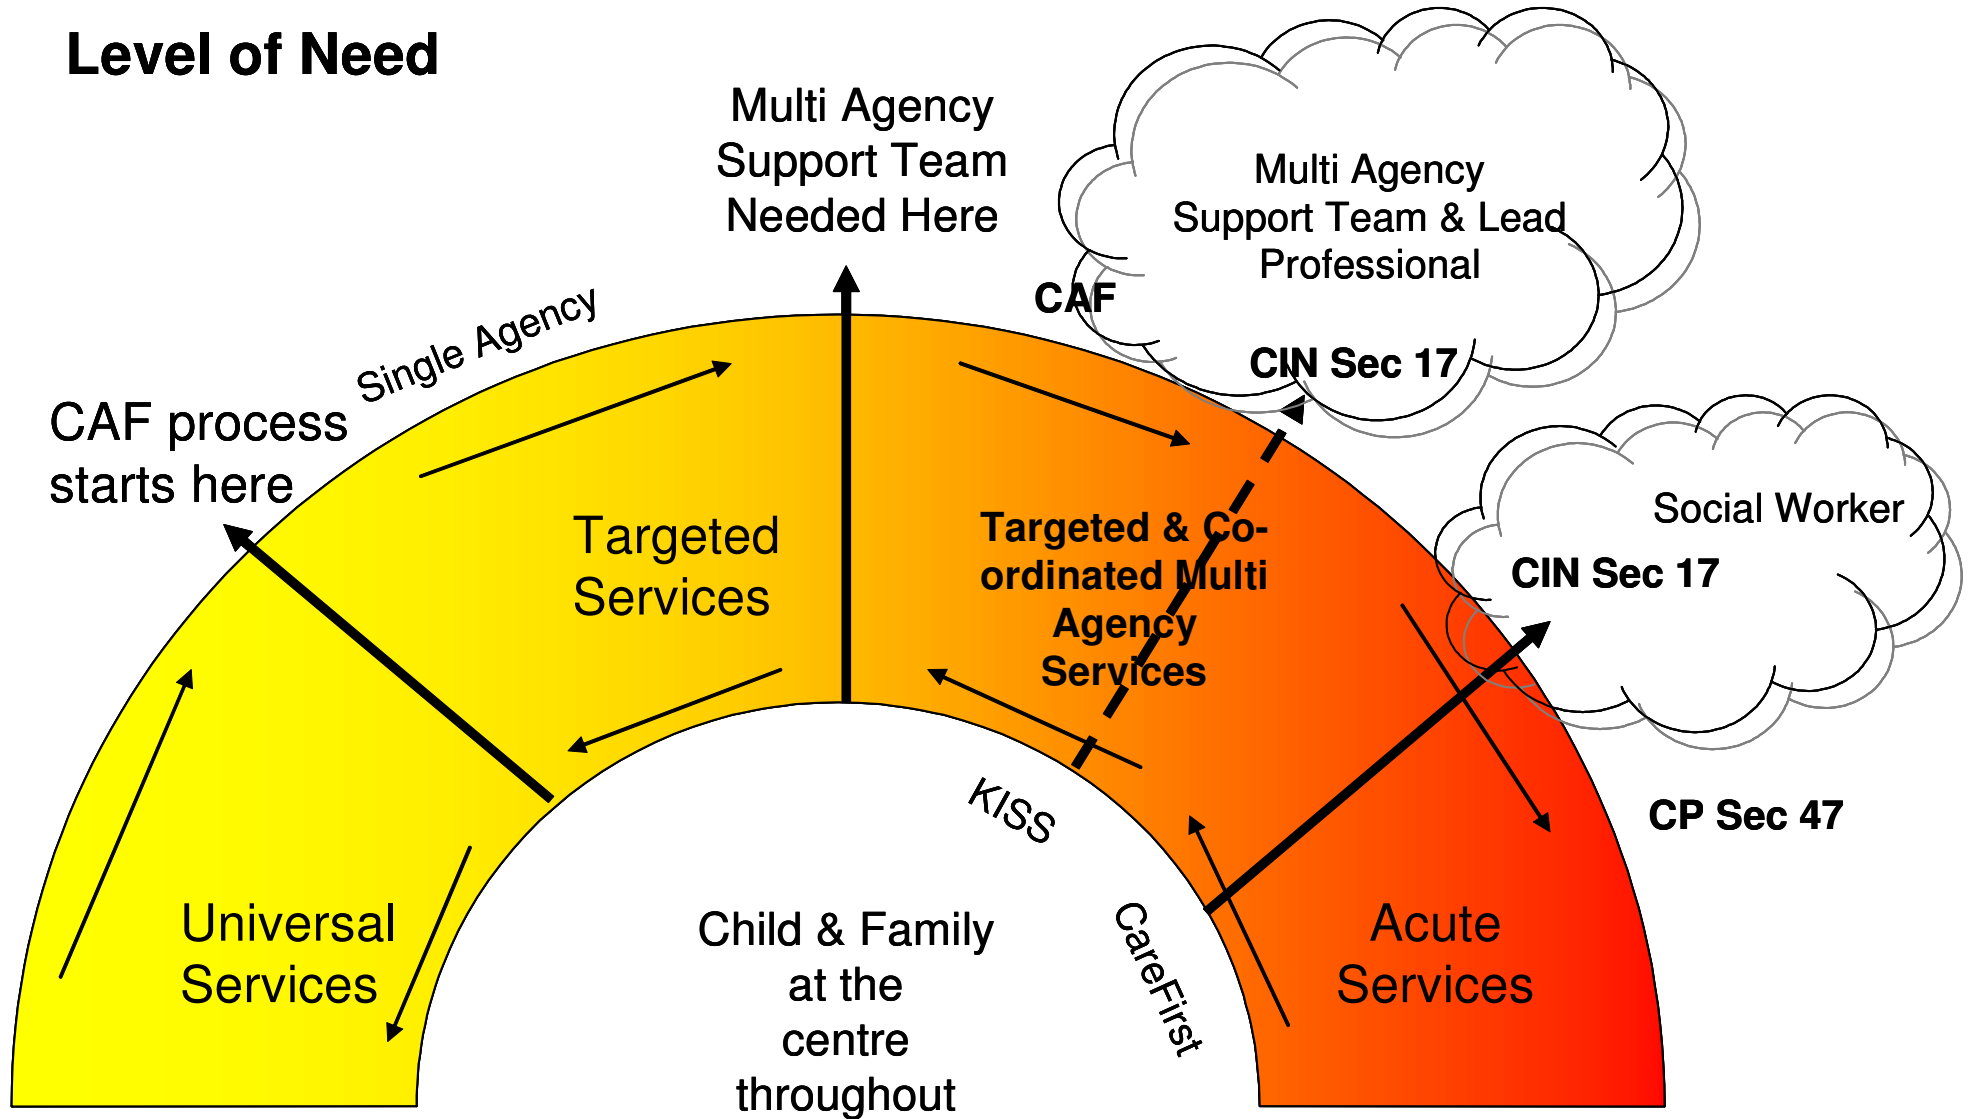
Level of Need

Multi Agency Support Team Needed Here

Multi Agency Support Team & Lead Professional

CAF

CIN Sec 17

Single Agency

CAF process starts here

Targeted Services

Targeted & Co-ordinated Multi Agency Services

Social Worker

CIN Sec 17

CP Sec 47

KISS

CareFirst

Universal Services

Child & Family at the centre throughout

Acute Services